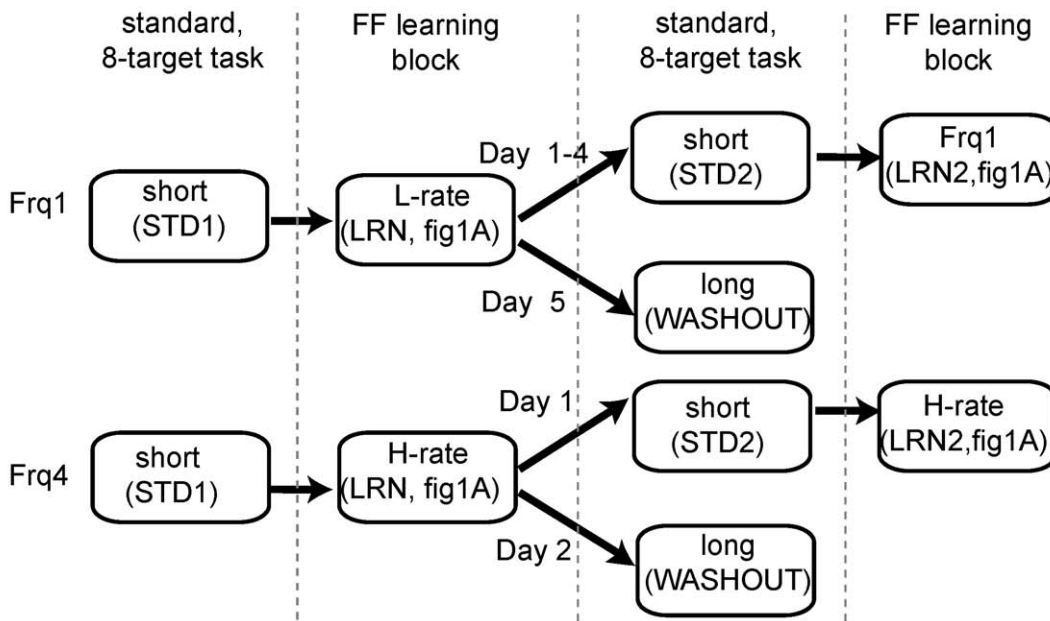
standard, 8-target task

FF learning block

standard, 8-target task

FF learning block

Frq1

short (STD1)

L-rate (LRN, fig1A)

Day 1-4

short (STD2)

Frq1 (LRN2,fig1A)

Day 5

long (WASHOUT)

Frq4

short (STD1)

H-rate (LRN, fig1A)

Day 1

short (STD2)

H-rate (LRN2,fig1A)

Day 2

long (WASHOUT)